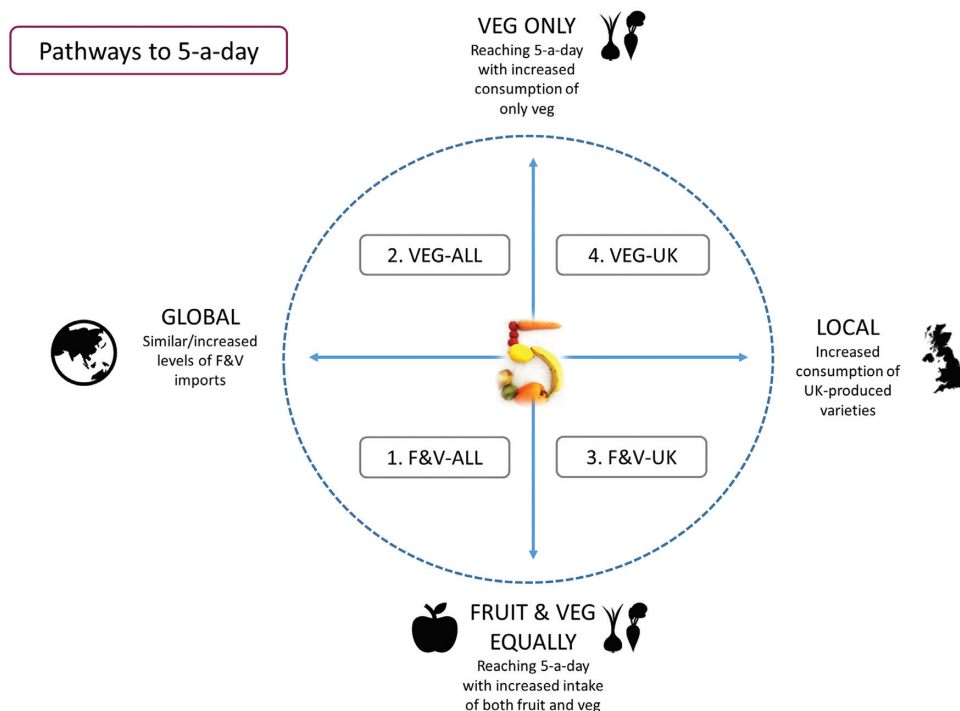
Pathways to 5-a-day

VEG ONLY
Reaching 5-a-day with increased consumption of only veg

GLOBAL
Similar/increased levels of F&V imports

2. VEG-ALL

4. VEG-UK

LOCAL
Increased consumption of UK-produced varieties

1. F&V-ALL

3. F&V-UK

FRUIT & VEG EQUALLY
Reaching 5-a-day with increased intake of both fruit and veg